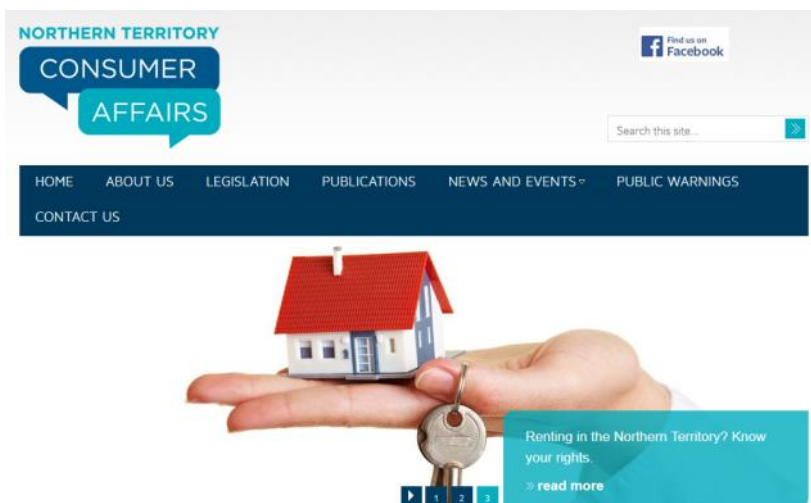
NORTHERN TERRITORY
CONSUMER
AFFAIRS

Find us on Facebook

Search this site...

HOME ABOUT US LEGISLATION PUBLICATIONS NEWS AND EVENTS PUBLIC WARNINGS CONTACT US

1 2 3

Renting in the Northern Territory? Know your rights.

» read more